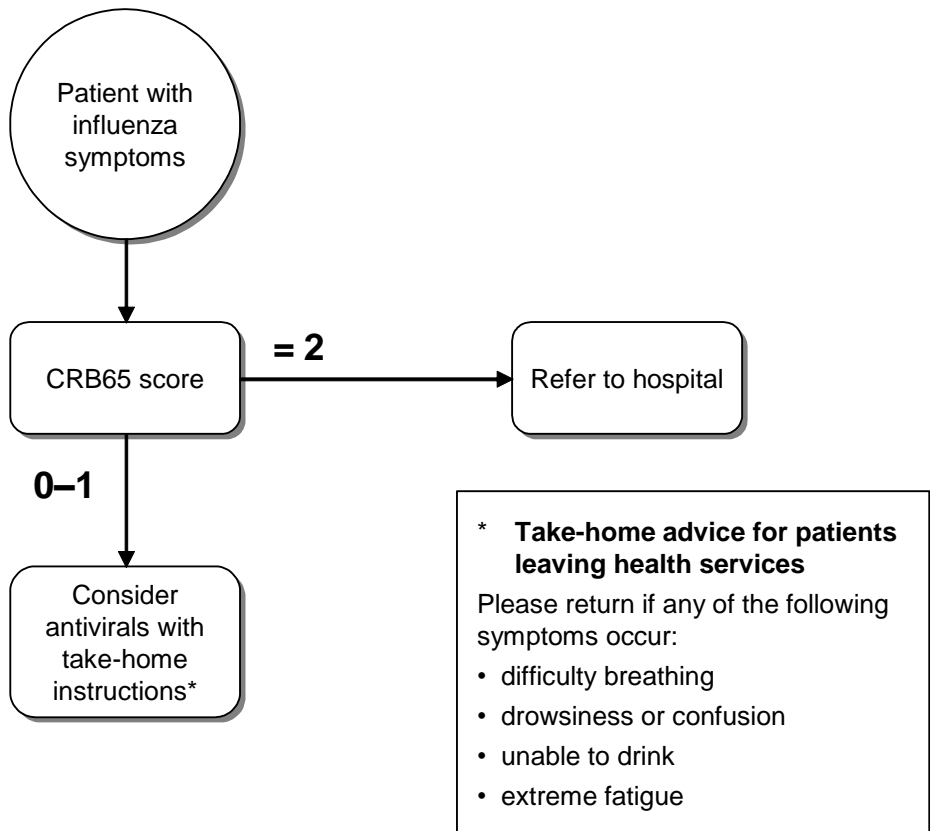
Patient with influenza symptoms

CRB65 score

= 2

Refer to hospital

0–1

Consider antivirals with take-home instructions*

* **Take-home advice for patients leaving health services**

Please return if any of the following symptoms occur:

• difficulty breathing
• drowsiness or confusion
• unable to drink
• extreme fatigue